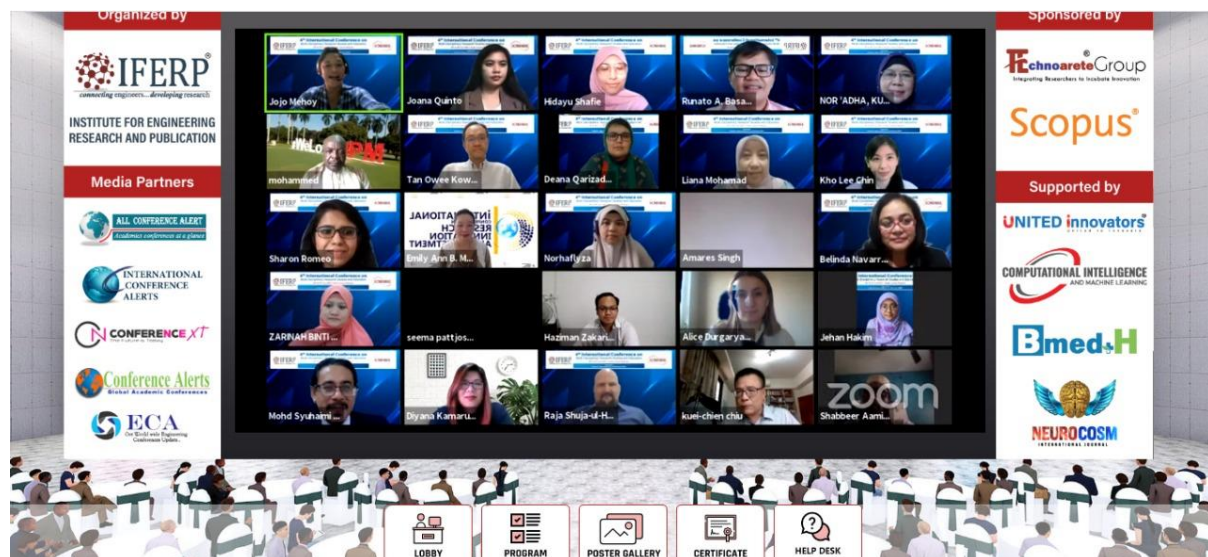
Organized by

IFERP®
connecting engineers... developing research

INSTITUTE FOR ENGINEERING RESEARCH AND PUBLICATION

Media Partners

ALL CONFERENCE ALERT
Academics conferences at a glance

INTERNATIONAL CONFERENCE ALERTS

CONFERENCENXT

Conference Alerts
Global Academic Conferences

ECA
Get World wide Engineering Conference Update

Jojo Mehoy
Joana Quinto
Hidayu Shafie
Runato A. Basa...
NOR 'ADHA, KU...
mohammed
Tan Owee Kow...
Deana Qarizad...
Liana Mohamad
Kho Lee Chin
Sharon Romeo
Emily Ann B. M...
Norhafiyza
Amares Singh
Belinda Navarr...
ZARNAH BINTI ...
seema pattjos...
Haziman Zakari...
Alice Durgarya...
Jehan Hakim
Mohd Syuhami...
Diyana Kamaru...
Raja Shuja-ul-H...
kuei-chien chiu
Shabbeer Aami...
zoom

Sponsored by

Technoarete Group
Integrating Researchers to Incubate Innovation

Scopus®

Supported by

UNITED innovators

COMPUTATIONAL INTELLIGENCE AND MACHINE LEARNING

Bmed H

NEUROCOSM
INTERNATIONAL JOURNAL

LOBBY
PROGRAM
POSTER GALLERY
CERTIFICATE
HELP DESK